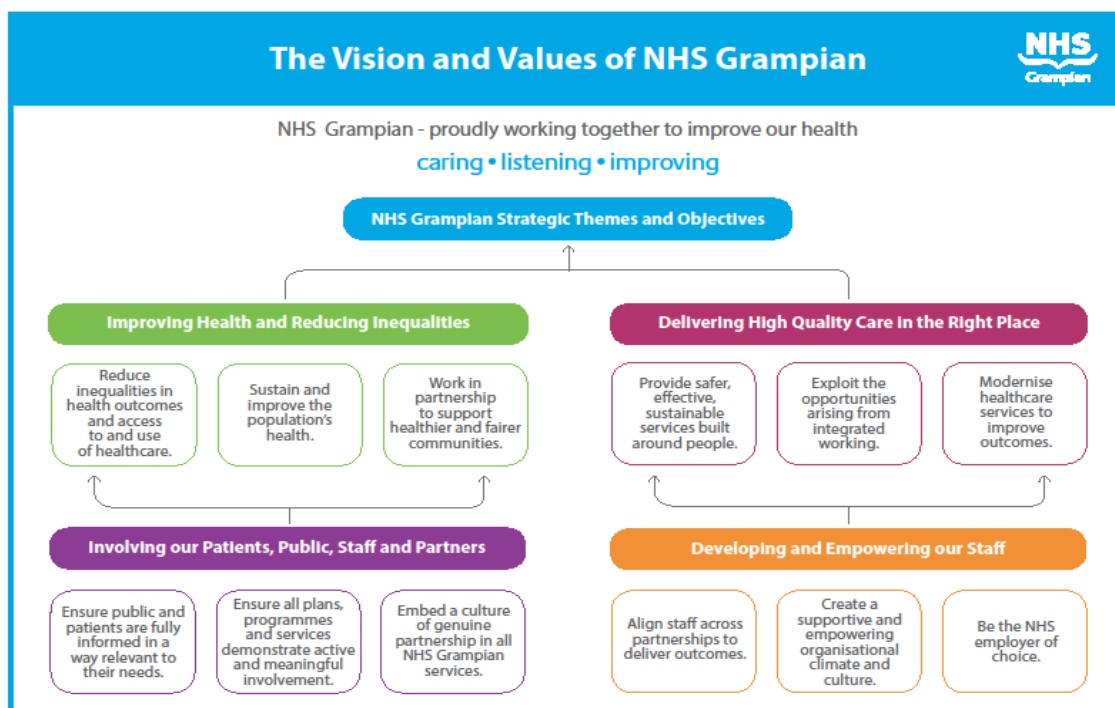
The Vision and Values of NHS Grampian

NHS
Grampian

NHS Grampian - proudly working together to improve our health

caring • listening • improving

NHS Grampian Strategic Themes and Objectives

Improving Health and Reducing Inequalities

Reduce inequalities in health outcomes and access to and use of healthcare.

Sustain and improve the population's health.

Work in partnership to support healthier and fairer communities.

Delivering High Quality Care in the Right Place

Provide safer, effective, sustainable services built around people.

Exploit the opportunities arising from integrated working.

Modernise healthcare services to improve outcomes.

Involving our Patients, Public, Staff and Partners

Ensure public and patients are fully informed in a way relevant to their needs.

Ensure all plans, programmes and services demonstrate active and meaningful involvement.

Embed a culture of genuine partnership in all NHS Grampian services.

Developing and Empowering our Staff

Align staff across partnerships to deliver outcomes.

Create a supportive and empowering organisational climate and culture.

Be the NHS employer of choice.